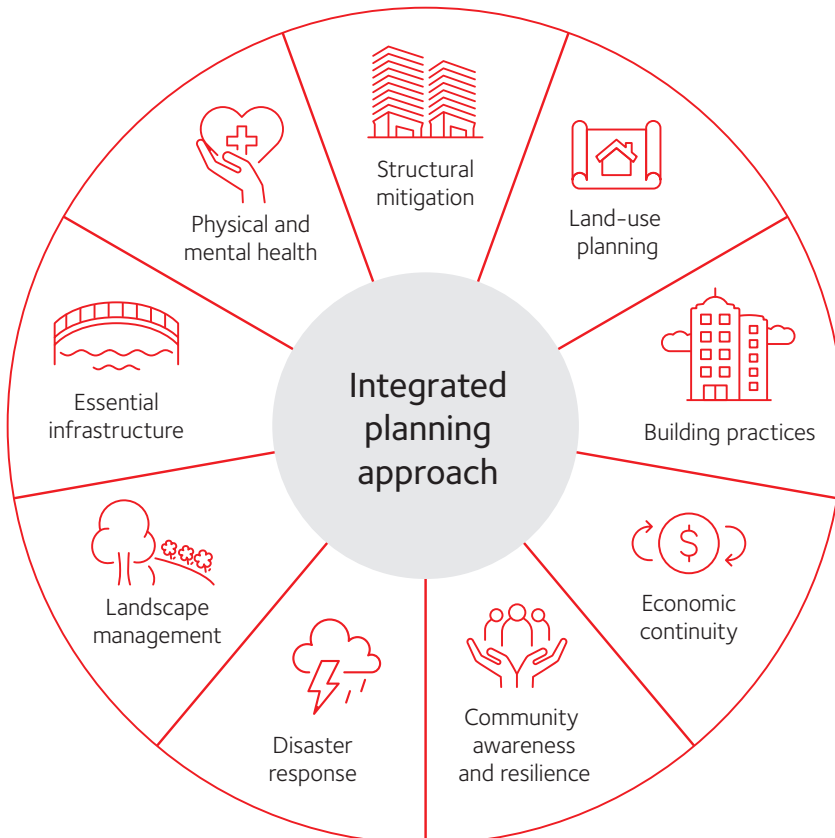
Structural mitigation

Land-use planning

Building practices

Economic continuity

Community awareness and resilience

Disaster response

Landscape management

Essential infrastructure

Physical and mental health

Integrated planning approach

$